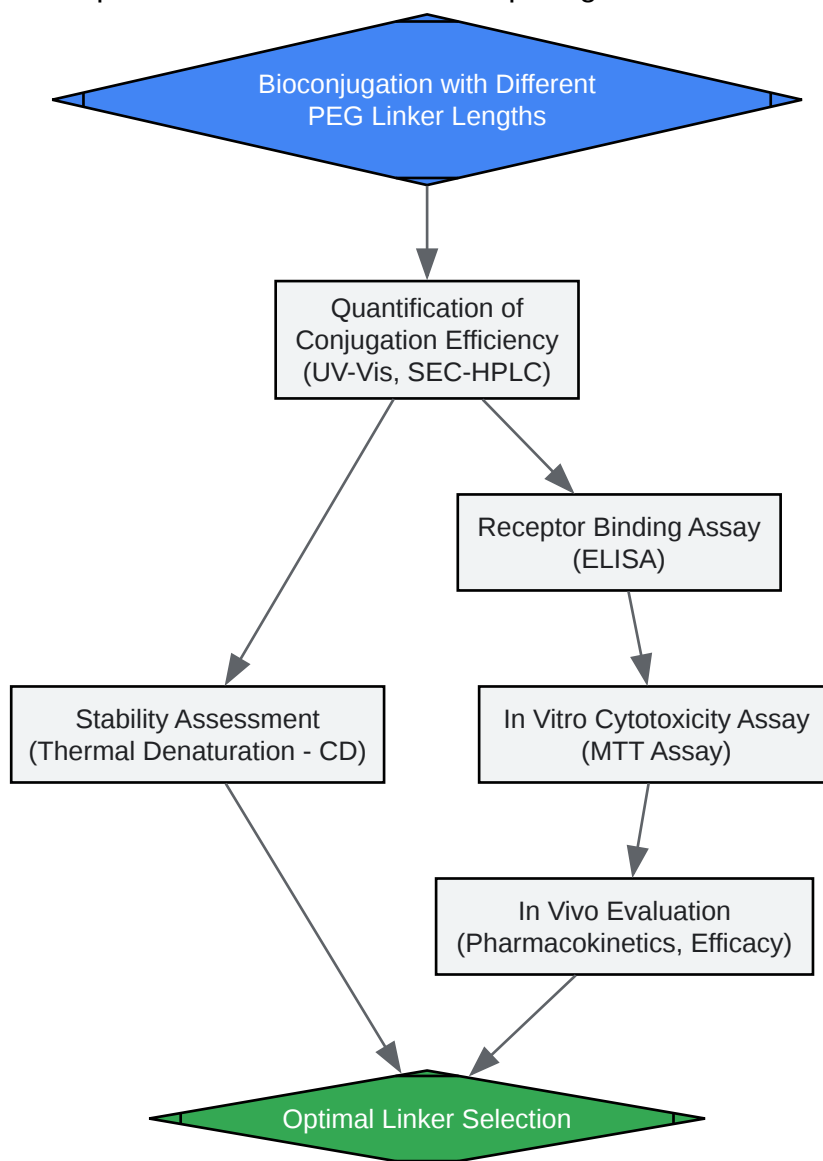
Bioconjugation with Different PEG Linker Lengths

Quantification of Conjugation Efficiency (UV-Vis, SEC-HPLC)

Receptor Binding Assay (ELISA)

Stability Assessment (Thermal Denaturation - CD)

In Vitro Cytotoxicity Assay (MTT Assay)

In Vivo Evaluation (Pharmacokinetics, Efficacy)

Optimal Linker Selection